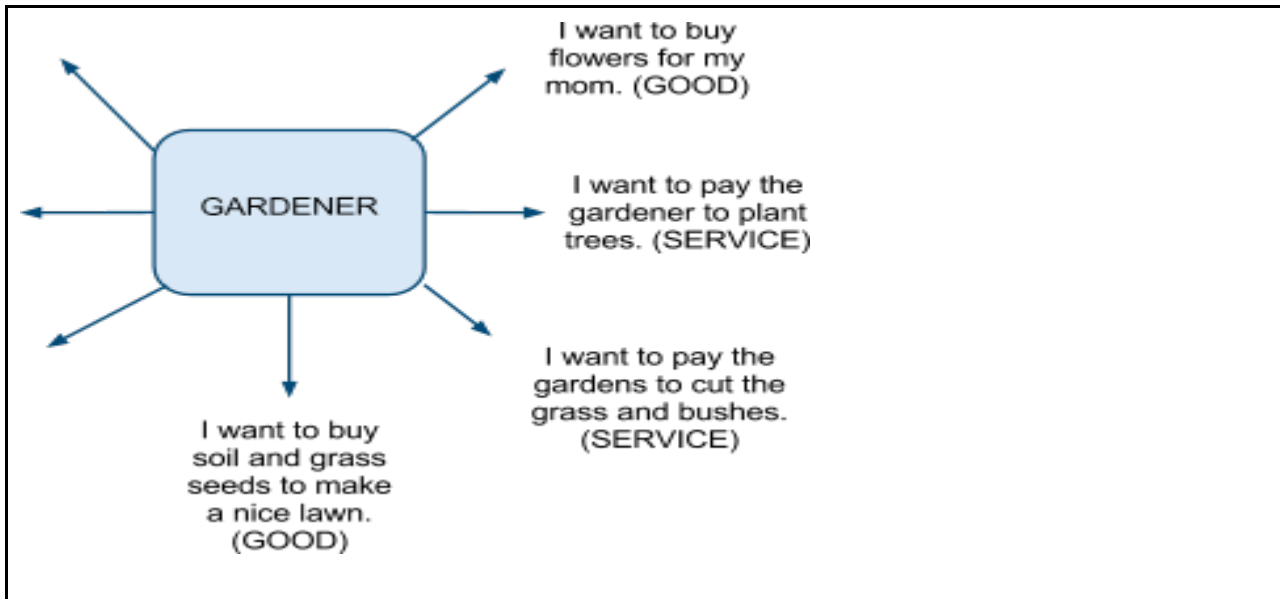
GARDENER

I want to buy flowers for my mom. (GOOD)

I want to pay the gardener to plant trees. (SERVICE)

I want to pay the gardens to cut the grass and bushes. (SERVICE)

I want to buy soil and grass seeds to make a nice lawn. (GOOD)